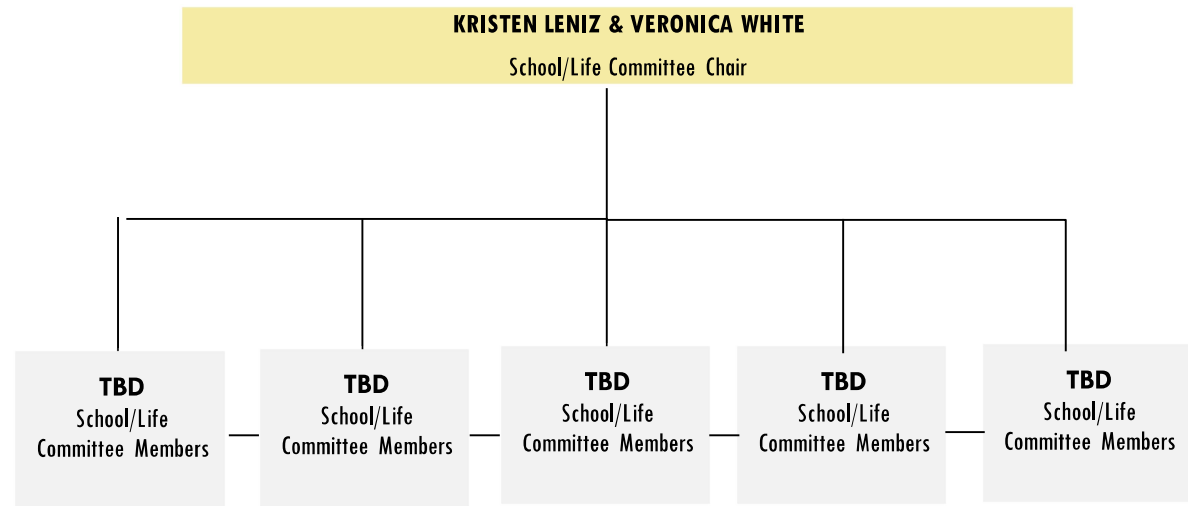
KRISTEN LENIZ & VERONICA WHITE
School/Life Committee Chair

TBD
School/Life Committee Members

TBD
School/Life Committee Members

TBD
School/Life Committee Members

TBD
School/Life Committee Members

TBD
School/Life Committee Members